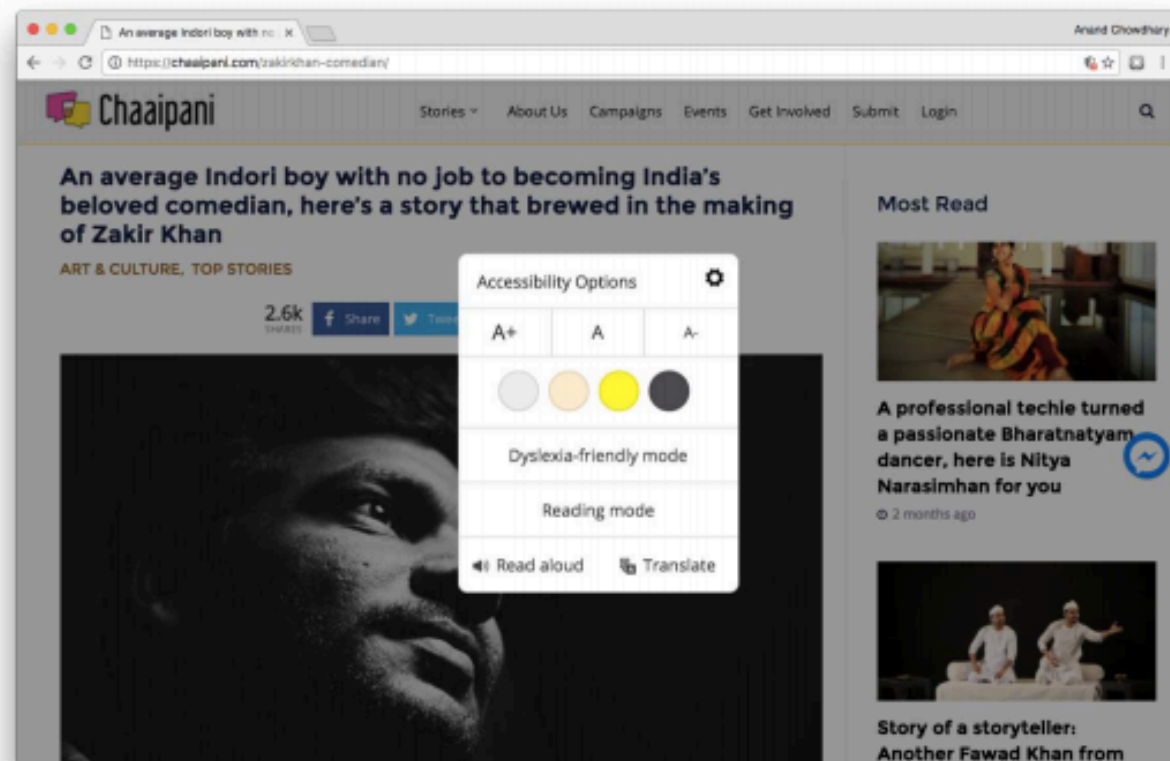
An average Indori boy with no ×

Anand Chowdhary

https://chaaipani.com/zakirkhan-comedian/

Chaaipani

Stories About Us Campaigns Events Get Involved Submit Login

An average Indori boy with no job to becoming India's beloved comedian, here's a story that brewed in the making of Zakir Khan

ART & CULTURE, TOP STORIES

2.6k SHARES

Share Twee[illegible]

Accessibility Options

A+ A A-

Dyslexia-friendly mode

Reading mode

Read aloud Translate

Most Read

A professional techie turned a passionate Bharatnatyam dancer, here is Nitya Narasimhan for you

2 months ago

Story of a storyteller: Another Fawad Khan from